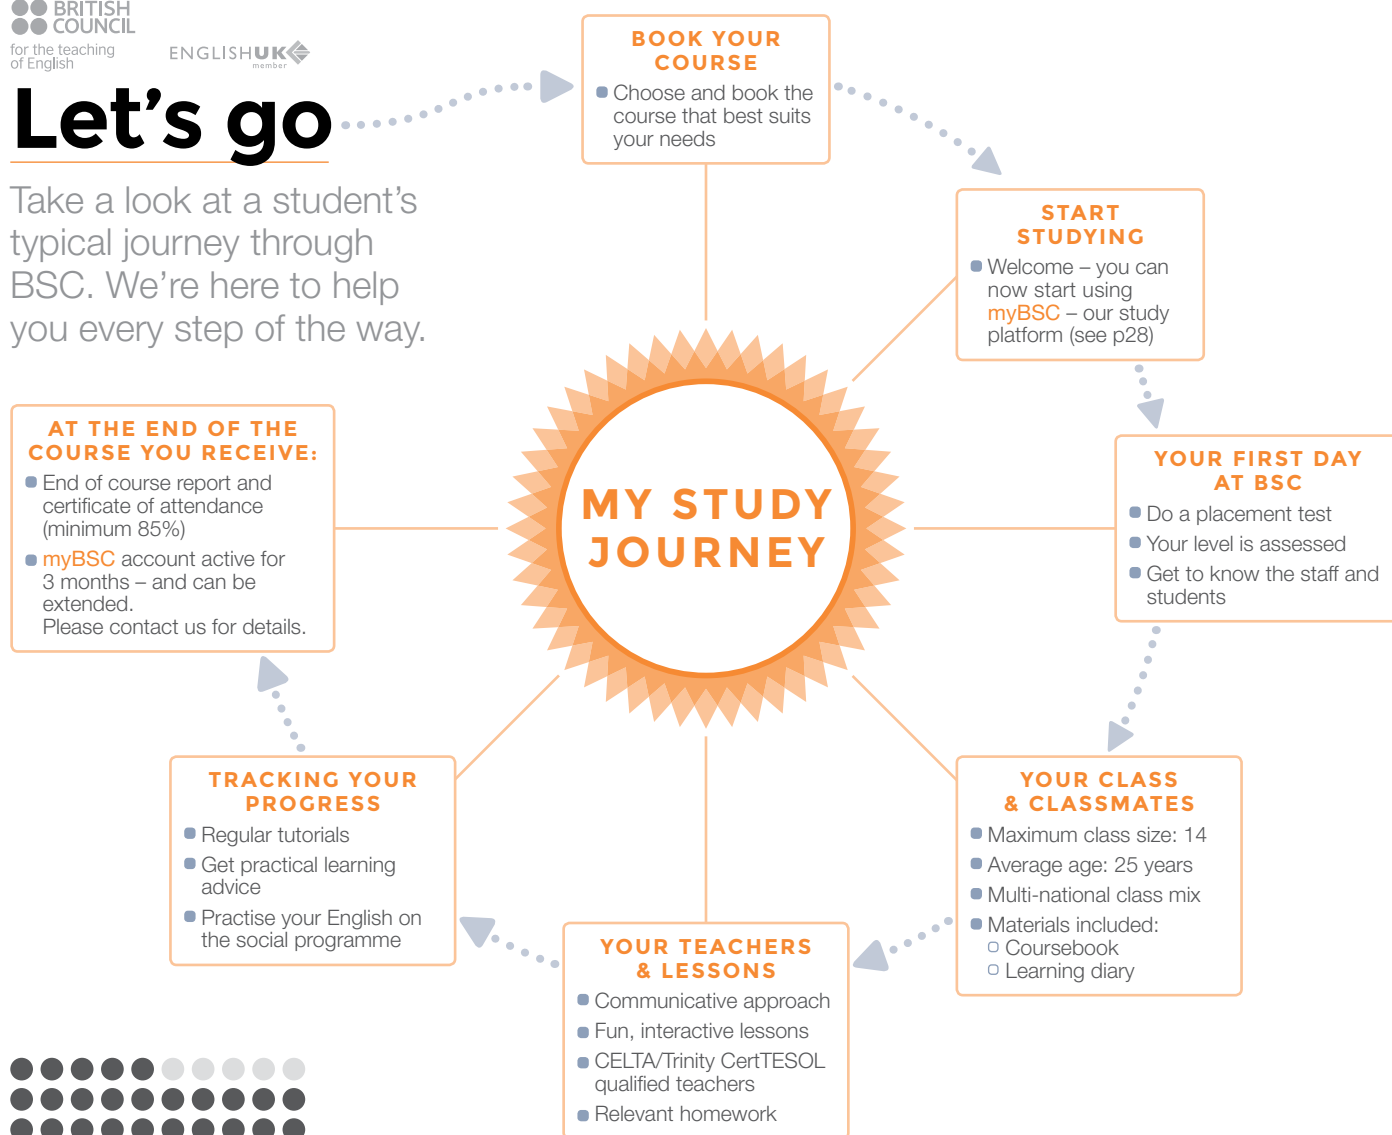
BRITISH COUNCIL
for the teaching of English

ENGLISHUK member

Let’s go

Take a look at a student’s typical journey through BSC. We’re here to help you every step of the way.

BOOK YOUR COURSE
Choose and book the course that best suits your needs

START STUDYING
Welcome – you can now start using myBSC – our study platform (see p28)

YOUR FIRST DAY AT BSC
Do a placement test
Your level is assessed
Get to know the staff and students

YOUR CLASS & CLASSMATES
Maximum class size: 14
Average age: 25 years
Multi-national class mix
Materials included:
Coursebook
Learning diary

YOUR TEACHERS & LESSONS
Communicative approach
Fun, interactive lessons
CELTA/Trinity CertTESOL qualified teachers
Relevant homework

TRACKING YOUR PROGRESS
Regular tutorials
Get practical learning advice
Practise your English on the social programme

AT THE END OF THE COURSE YOU RECEIVE:
End of course report and certificate of attendance (minimum 85%)
myBSC account active for 3 months – and can be extended.
Please contact us for details.

MY STUDY JOURNEY